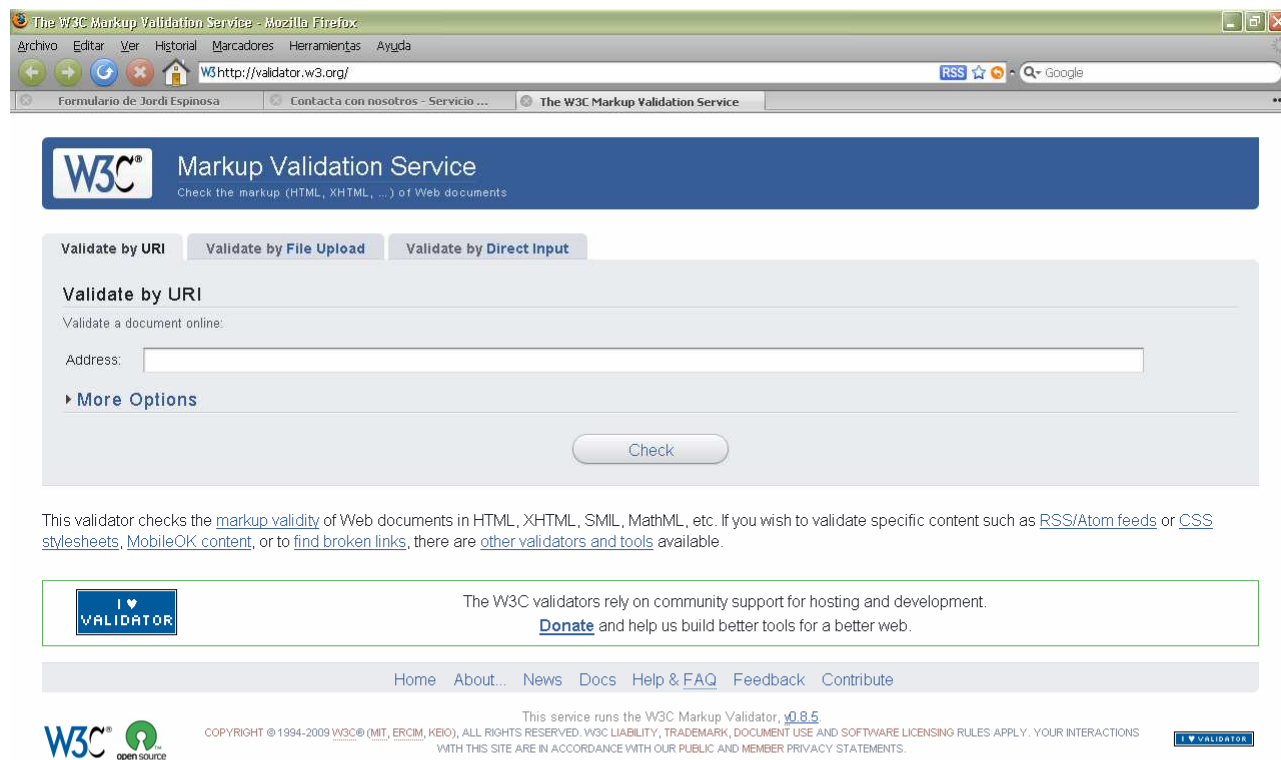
The W3C Markup Validation Service - Mozilla Firefox

Archivo Editar Ver Historial Marcadores Herramientas Ayuda

http://validator.w3.org/

RSS

Google

Formulario de Jordi Espinosa | Contacta con nosotros - Servicio ... | The W3C Markup Validation Service

W3C®

Markup Validation Service

Check the markup (HTML, XHTML, ...) of Web documents

Validate by URI | Validate by File Upload | Validate by Direct Input

Validate by URI

Validate a document online:

Address:

▸ More Options

Check

This validator checks the markup validity of Web documents in HTML, XHTML, SMIL, MathML, etc. If you wish to validate specific content such as RSS/Atom feeds or CSS stylesheets, MobileOK content, or to find broken links, there are other validators and tools available.

I ♥ VALIDATOR

The W3C validators rely on community support for hosting and development.

Donate and help us build better tools for a better web.

Home About... News Docs Help & FAQ Feedback Contribute

W3C® open source

This service runs the W3C Markup Validator, v0.8.5.

COPYRIGHT © 1994-2009 W3C® (MIT, ERCIM, KEIO), ALL RIGHTS RESERVED. W3C LIABILITY, TRADEMARK, DOCUMENT USE AND SOFTWARE LICENSING RULES APPLY. YOUR INTERACTIONS WITH THIS SITE ARE IN ACCORDANCE WITH OUR PUBLIC AND MEMBER PRIVACY STATEMENTS.

I ♥ VALIDATOR